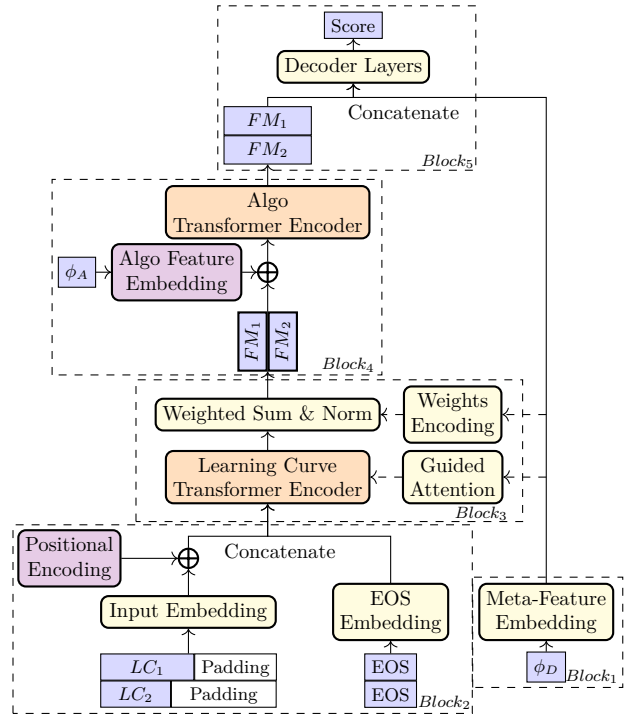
Score

Decoder Layers

Concatenate

$FM_1$

$FM_2$

$Block_5$

Algo Transformer Encoder

$\phi_A$

Algo Feature Embedding

$\bigoplus$

$FM_1$ $FM_2$

$Block_4$

Weighted Sum & Norm

Weights Encoding

Learning Curve Transformer Encoder

Guided Attention

$Block_3$

Positional Encoding

$\bigoplus$

Concatenate

Input Embedding

EOS Embedding

$LC_1$ Padding

$LC_2$ Padding

EOS

EOS

$Block_2$

Meta-Feature Embedding

$\phi_D$

$Block_1$